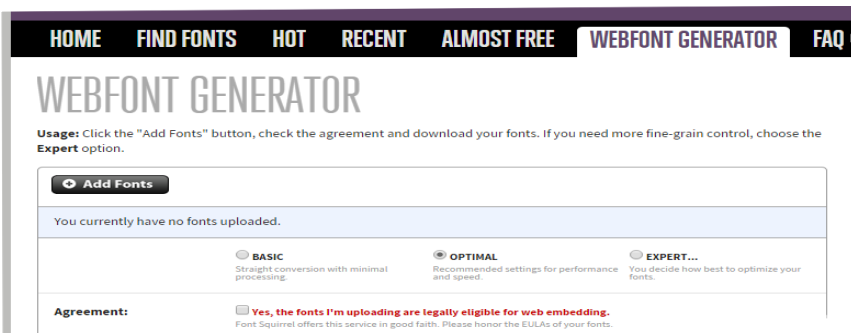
HOME FIND FONTS HOT RECENT ALMOST FREE WEBFONT GENERATOR FAQ

WEBFONT GENERATOR

Usage: Click the "Add Fonts" button, check the agreement and download your fonts. If you need more fine-grain control, choose the Expert option.

Add Fonts

You currently have no fonts uploaded.

BASIC
Straight conversion with minimal processing.

OPTIMAL
Recommended settings for performance and speed.

EXPERT...
You decide how best to optimize your fonts.

Agreement:

Yes, the fonts I'm uploading are legally eligible for web embedding.
Font Squirrel offers this service in good faith. Please honor the EULAs of your fonts.